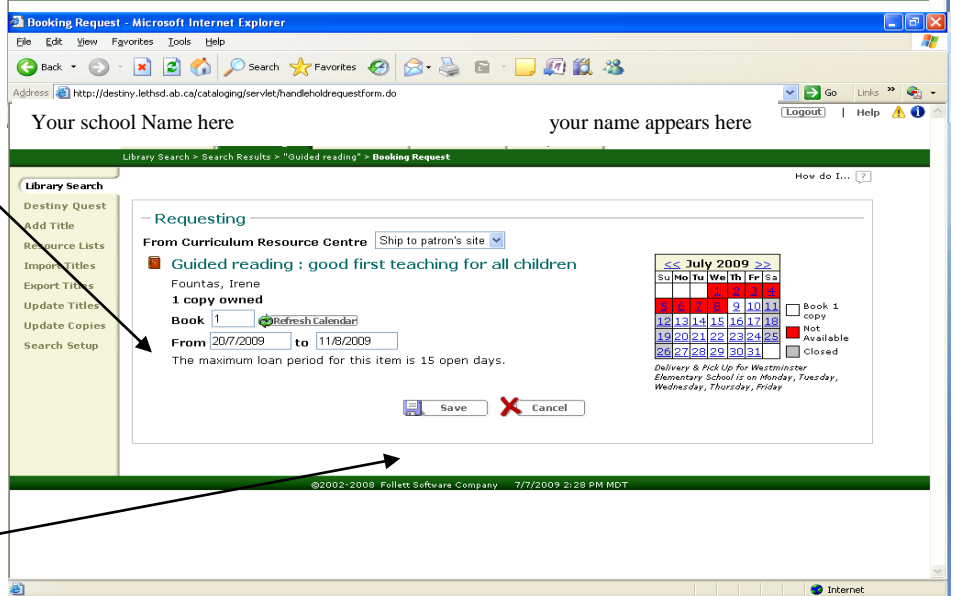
Booking Request - Microsoft Internet Explorer

File Edit View Favorites Tools Help

Back Search Favorites

Address http://destiny.lethsd.ab.ca/cataloging/servlet/handleholdrequestform.do

Go Links

Your school Name here

your name appears here

Logout | Help

Library Search > Search Results > "Guided reading" > Booking Request

Library Search
Destiny Quest
Add Title
Resource Lists
Import Titles
Export Titles
Update Titles
Update Copies
Search Setup

How do I...

Requesting

From Curriculum Resource Centre Ship to patron's site

Guided reading : good first teaching for all children

Fountas, Irene

1 copy owned

Book 1 Refresh Calendar

From 20/7/2009 to 11/8/2009

The maximum loan period for this item is 15 open days.

Save Cancel

| << July 2009 >> | | | | | | |
|---|---|---|---|---|---|---|
| Su | Mo | Tu | We | Th | Fr | Sa |
| | | | 1 | 2 | 3 | 4 |
| 5 | 6 | 7 | 8 | 9 | 10 | 11 |
| 12 | 13 | 14 | 15 | 16 | 17 | 18 |
| 19 | 20 | 21 | 22 | 23 | 24 | 25 |
| 26 | 27 | 28 | 29 | 30 | 31 | |

Book 1 copy
Not Available
Closed

Delivery & Pick Up for Westminster Elementary School is on Monday, Tuesday, Wednesday, Thursday, Friday

©2002-2008 Follett Software Company 7/7/2009 2:28 PM MDT

Internet